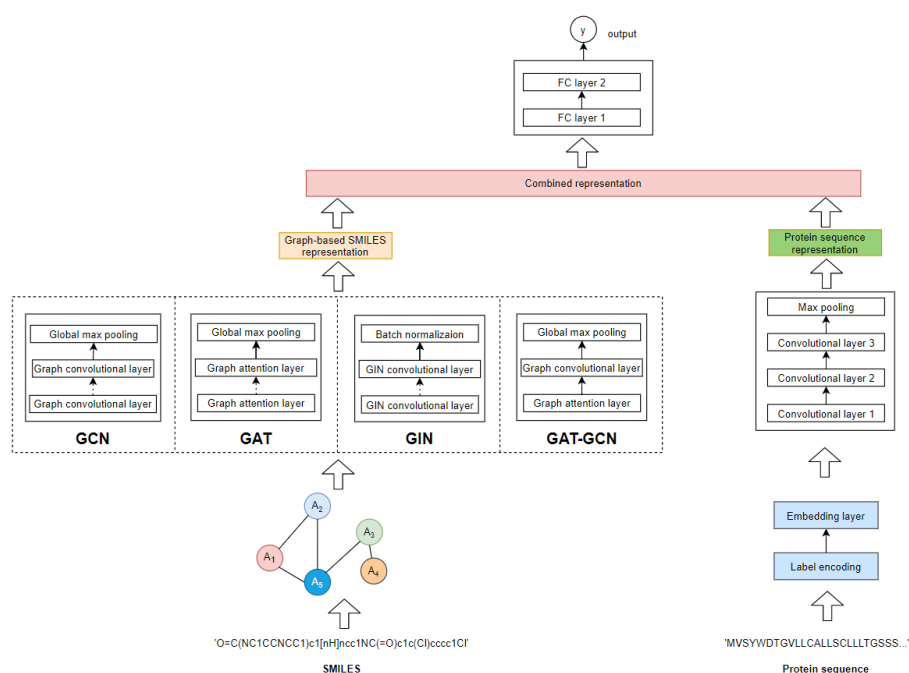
y
output

FC layer 2
FC layer 1

Combined representation

Graph-based SMILES representation

Protein sequence representation

Global max pooling
Graph convolutional layer
Graph convolutional layer
GCN

Global max pooling
Graph attention layer
Graph attention layer
GAT

Batch normalizaion
GIN convolutional layer
GIN convolutional layer
GIN

Global max pooling
Graph convolutional layer
Graph attention layer
GAT-GCN

Max pooling
Convolutional layer 3
Convolutional layer 2
Convolutional layer 1

$A_2$
$A_3$
$A_1$
$A_5$
$A_4$

Embedding layer
Label encoding

'O=C(NC1CCNCC1)c1[nH]ncc1NC(=O)c1c(Cl)cccc1Cl'
SMILES

'MVSYWDTGVLLCALLSCLLLTGSSS...'
Protein sequence